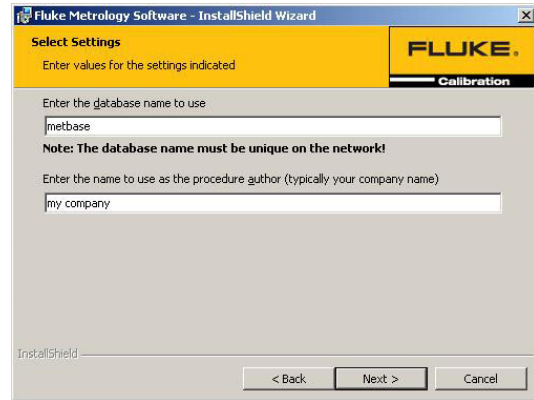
Fluke Metrology Software - InstallShield Wizard

Select Settings

Enter values for the settings indicated

FLUKE.

Calibration

Enter the database name to use

metbase

Note: The database name must be unique on the network!

Enter the name to use as the procedure author (typically your company name)

my company

InstallShield

< Back

Next >

Cancel